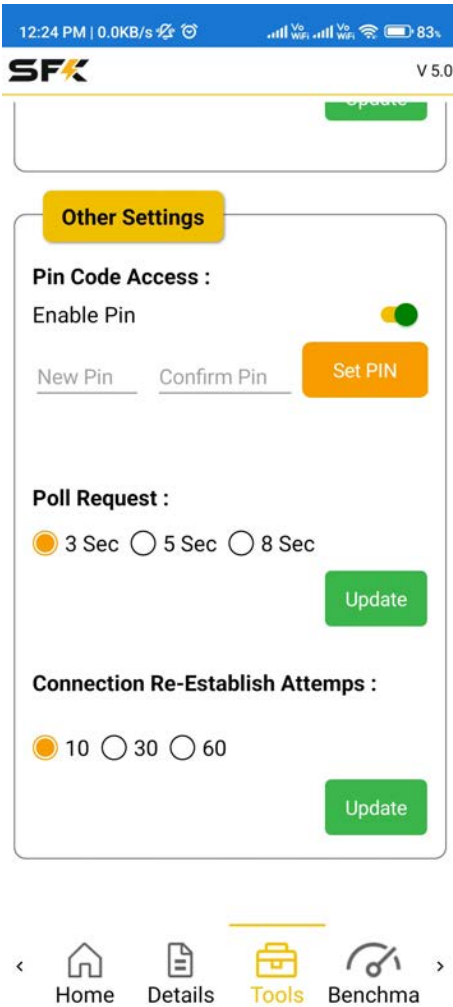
12:24 PM | 0.0KB/s

83%

SFK

V 5.0

Update

Other Settings

Pin Code Access :

Enable Pin

New Pin

Confirm Pin

Set PIN

Poll Request :

3 Sec 5 Sec 8 Sec

Update

Connection Re-Establish Attemps :

10 30 60

Update

Home Details Tools Benchma